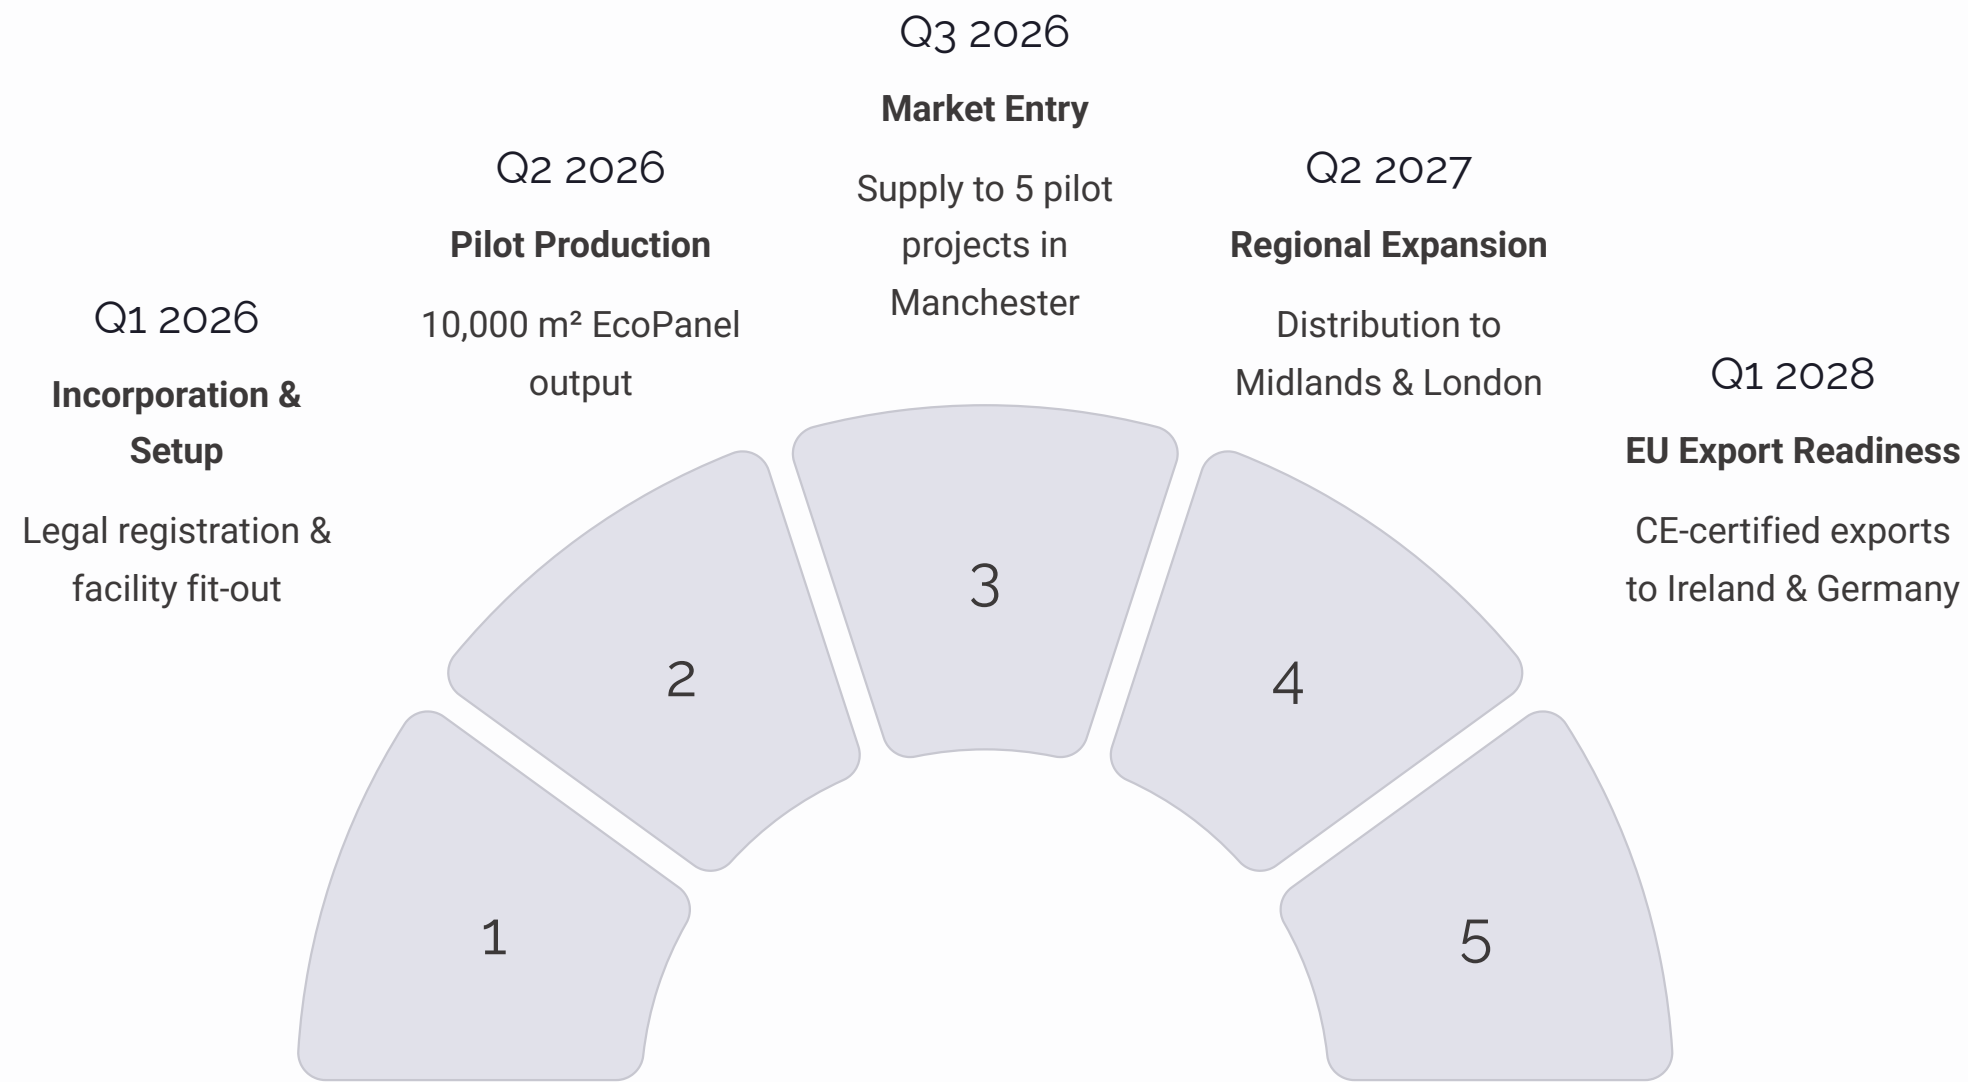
Q1 2026

**Incorporation & Setup**

Legal registration & facility fit-out

Q2 2026

**Pilot Production**

10,000 m² EcoPanel output

Q3 2026

**Market Entry**

Supply to 5 pilot projects in Manchester

Q2 2027

**Regional Expansion**

Distribution to Midlands & London

Q1 2028

**EU Export Readiness**

CE-certified exports to Ireland & Germany

1

2

3

4

5